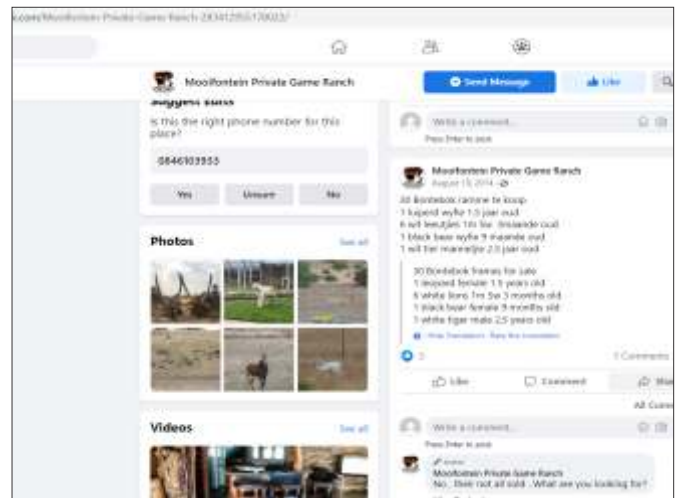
.com/Mooifontein-Private-Game-Ranch-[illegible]/

Mooifontein Private Game Ranch

Send Message

Like

Suggest Edits

Is this the right phone number for this place?

0846103553

Yes

Unsure

No

Photos

See all

Videos

See all

Write a comment...

Press Enter to post.

Mooifontein Private Game Ranch
August 13, 2014 ·

30 Bontebok ramme te koop
1 luiperd wyfie 1.5 jaar oud
6 wit leeutjies 1m 5w 3maande oud
1 black bear wyfie 9 maande oud
1 wit tier mannetjie 2.5 jaar oud

30 Bontebok frames for sale
1 leopard female 1.5 years old
6 white lions 1m 5w 3 months old
1 black bear female 9 months old
1 white tiger male 2.5 years old

Hide Translation · Rate this translation

2

1 Comment

Like

Comment

Share

All Comments

Write a comment...

Press Enter to post.

Author
Mooifontein Private Game Ranch
No.. Their not all sold . What are you looking for?